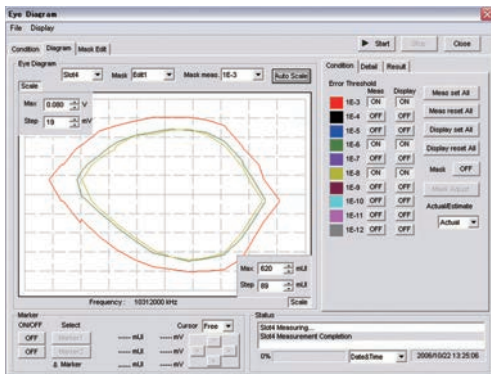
Eye Diagram
File Display
Condition Diagram Mask Edit
Start Stop Close
Eye Diagram
Slot4 Mask Edit1 Mask meas 1E-3 Auto Scale
Scale
Max 0.080 V
Step 10 mV
Max 620 mUI
Step 60 mUI
Scale
Frequency : 10312000 kHz
Condition Detail Result
Error Threshold
Meas Display
1E-3 ON ON
1E-4 OFF OFF
1E-5 OFF OFF
1E-6 ON ON
1E-7 OFF OFF
1E-8 ON ON
1E-9 OFF OFF
1E-10 OFF OFF
1E-11 OFF OFF
1E-12 OFF OFF
Meas set All
Meas reset All
Display set All
Display reset All
Mask OFF
Mask Adjust
Actual/Estimate
Actual
Marker
ON/OFF Select
OFF Marker1
OFF Marker2
Δ Marker
----- mUI ----- mV
----- mUI ----- mV
----- mUI ----- mV
Cursor Free
Status
Slot4 Measuring...
Slot4 Measurement Completion
0%
Date&Time
2006/10/22 13:25:06